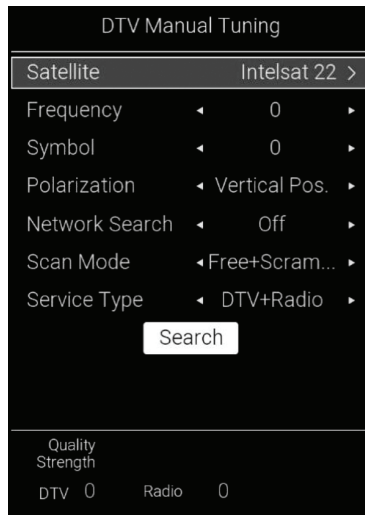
DTV Manual Tuning

Satellite Intelsat 22 >

Frequency ◂ 0 ▸

Symbol ◂ 0 ▸

Polarization ◂ Vertical Pos. ▸

Network Search ◂ Off ▸

Scan Mode ◂ Free+Scram... ▸

Service Type ◂ DTV+Radio ▸

Search

Quality
Strength

DTV 0 Radio 0